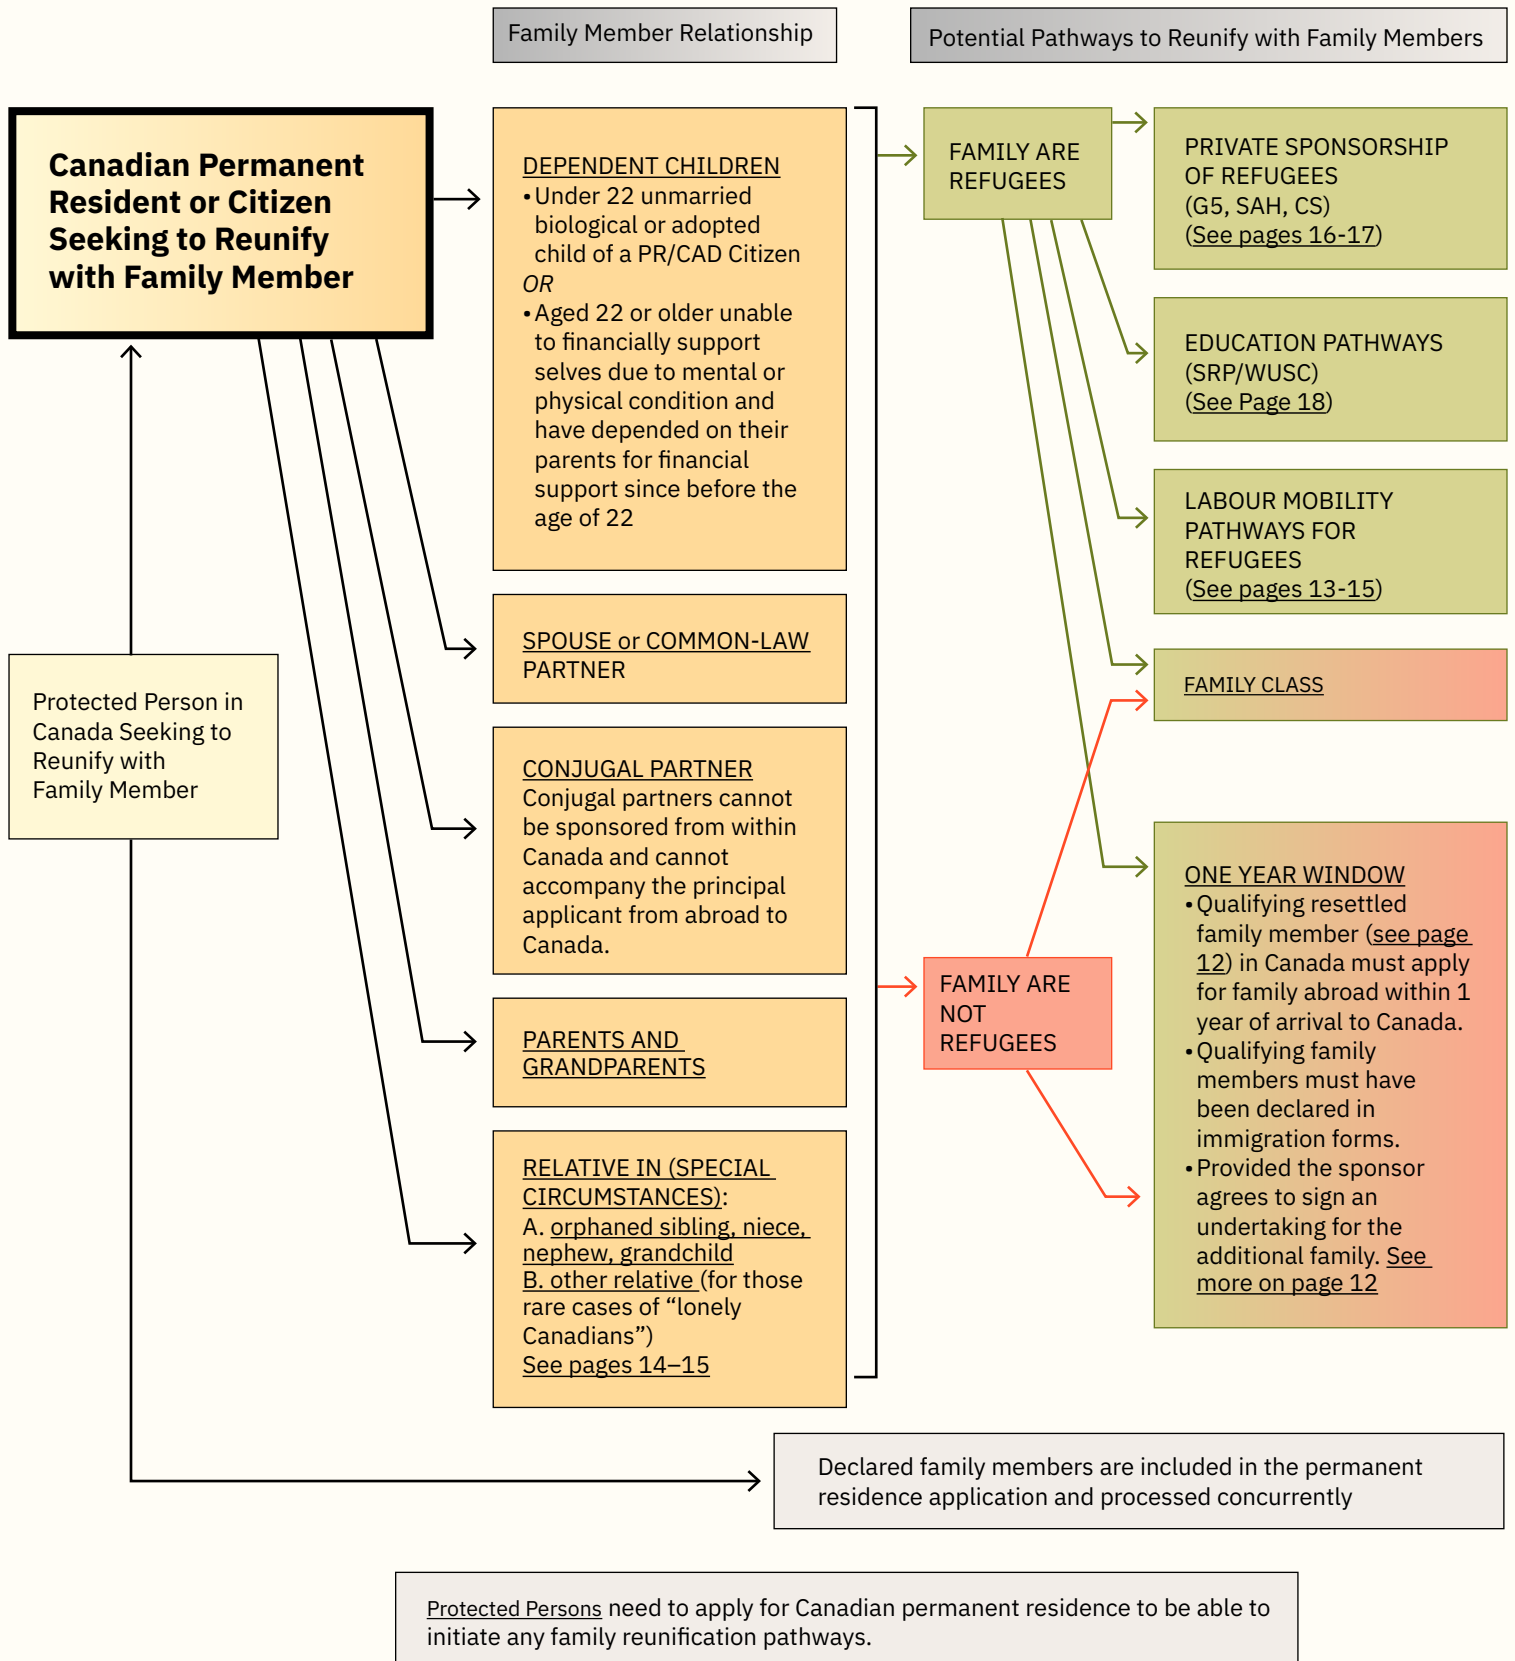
Family Member Relationship

Potential Pathways to Reunify with Family Members

Canadian Permanent Resident or Citizen Seeking to Reunify with Family Member

DEPENDENT CHILDREN
• Under 22 unmarried biological or adopted child of a PR/CAD Citizen
OR
• Aged 22 or older unable to financially support selves due to mental or physical condition and have depended on their parents for financial support since before the age of 22

SPOUSE or COMMON-LAW PARTNER

CONJUGAL PARTNER
Conjugal partners cannot be sponsored from within Canada and cannot accompany the principal applicant from abroad to Canada.

PARENTS AND GRANDPARENTS

RELATIVE IN (SPECIAL CIRCUMSTANCES):
A. orphaned sibling, niece, nephew, grandchild
B. other relative (for those rare cases of "lonely Canadians")
See pages 14–15

FAMILY ARE REFUGEES

FAMILY ARE NOT REFUGEES

PRIVATE SPONSORSHIP OF REFUGEES (G5, SAH, CS) (See pages 16-17)

EDUCATION PATHWAYS (SRP/WUSC) (See Page 18)

LABOUR MOBILITY PATHWAYS FOR REFUGEES (See pages 13-15)

FAMILY CLASS

ONE YEAR WINDOW
• Qualifying resettled family member (see page 12) in Canada must apply for family abroad within 1 year of arrival to Canada.
• Qualifying family members must have been declared in immigration forms.
• Provided the sponsor agrees to sign an undertaking for the additional family. See more on page 12

Protected Person in Canada Seeking to Reunify with Family Member

Declared family members are included in the permanent residence application and processed concurrently

Protected Persons need to apply for Canadian permanent residence to be able to initiate any family reunification pathways.